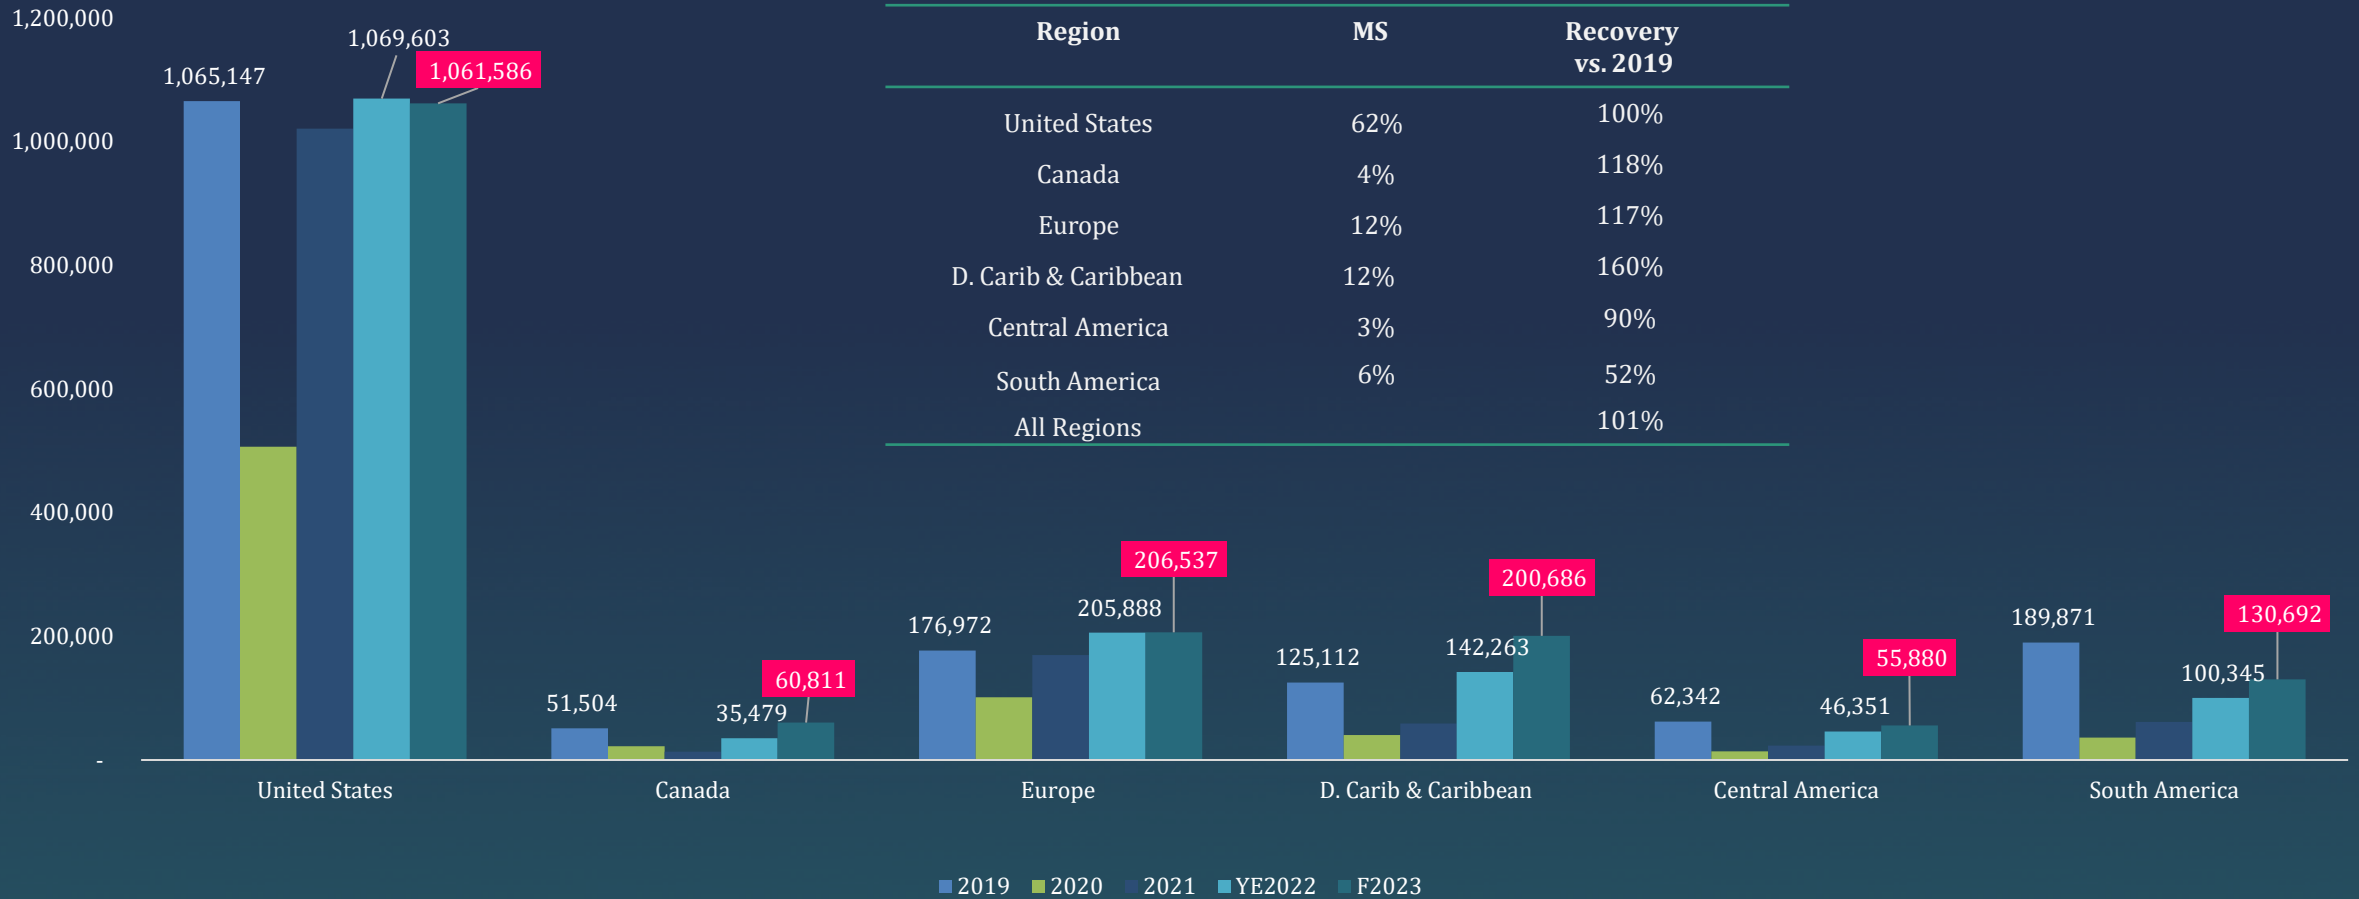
1,200,000
1,000,000
800,000
600,000
400,000
200,000
-

1,065,147
1,069,603
1,061,586

| Region | MS | Recovery vs. 2019 |
|---|---|---|
| United States | 62% | 100% |
| Canada | 4% | 118% |
| Europe | 12% | 117% |
| D. Carib & Caribbean | 12% | 160% |
| Central America | 3% | 90% |
| South America | 6% | 52% |
| All Regions | | 101% |

51,504
35,479
60,811
176,972
205,888
206,537
125,112
142,263
200,686
62,342
46,351
55,880
189,871
100,345
130,692

United States
Canada
Europe
D. Carib & Caribbean
Central America
South America

2019 2020 2021 YE2022 F2023